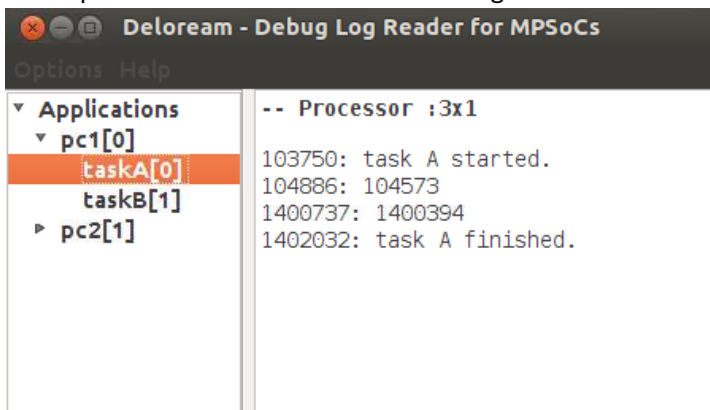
Deloream - Debug Log Reader for MPSoCs

Options Help

Applications
pc1[0]
taskA[0]
taskB[1]
pc2[1]

-- Processor :3x1

103750: task A started.
104886: 104573
1400737: 1400394
1402032: task A finished.